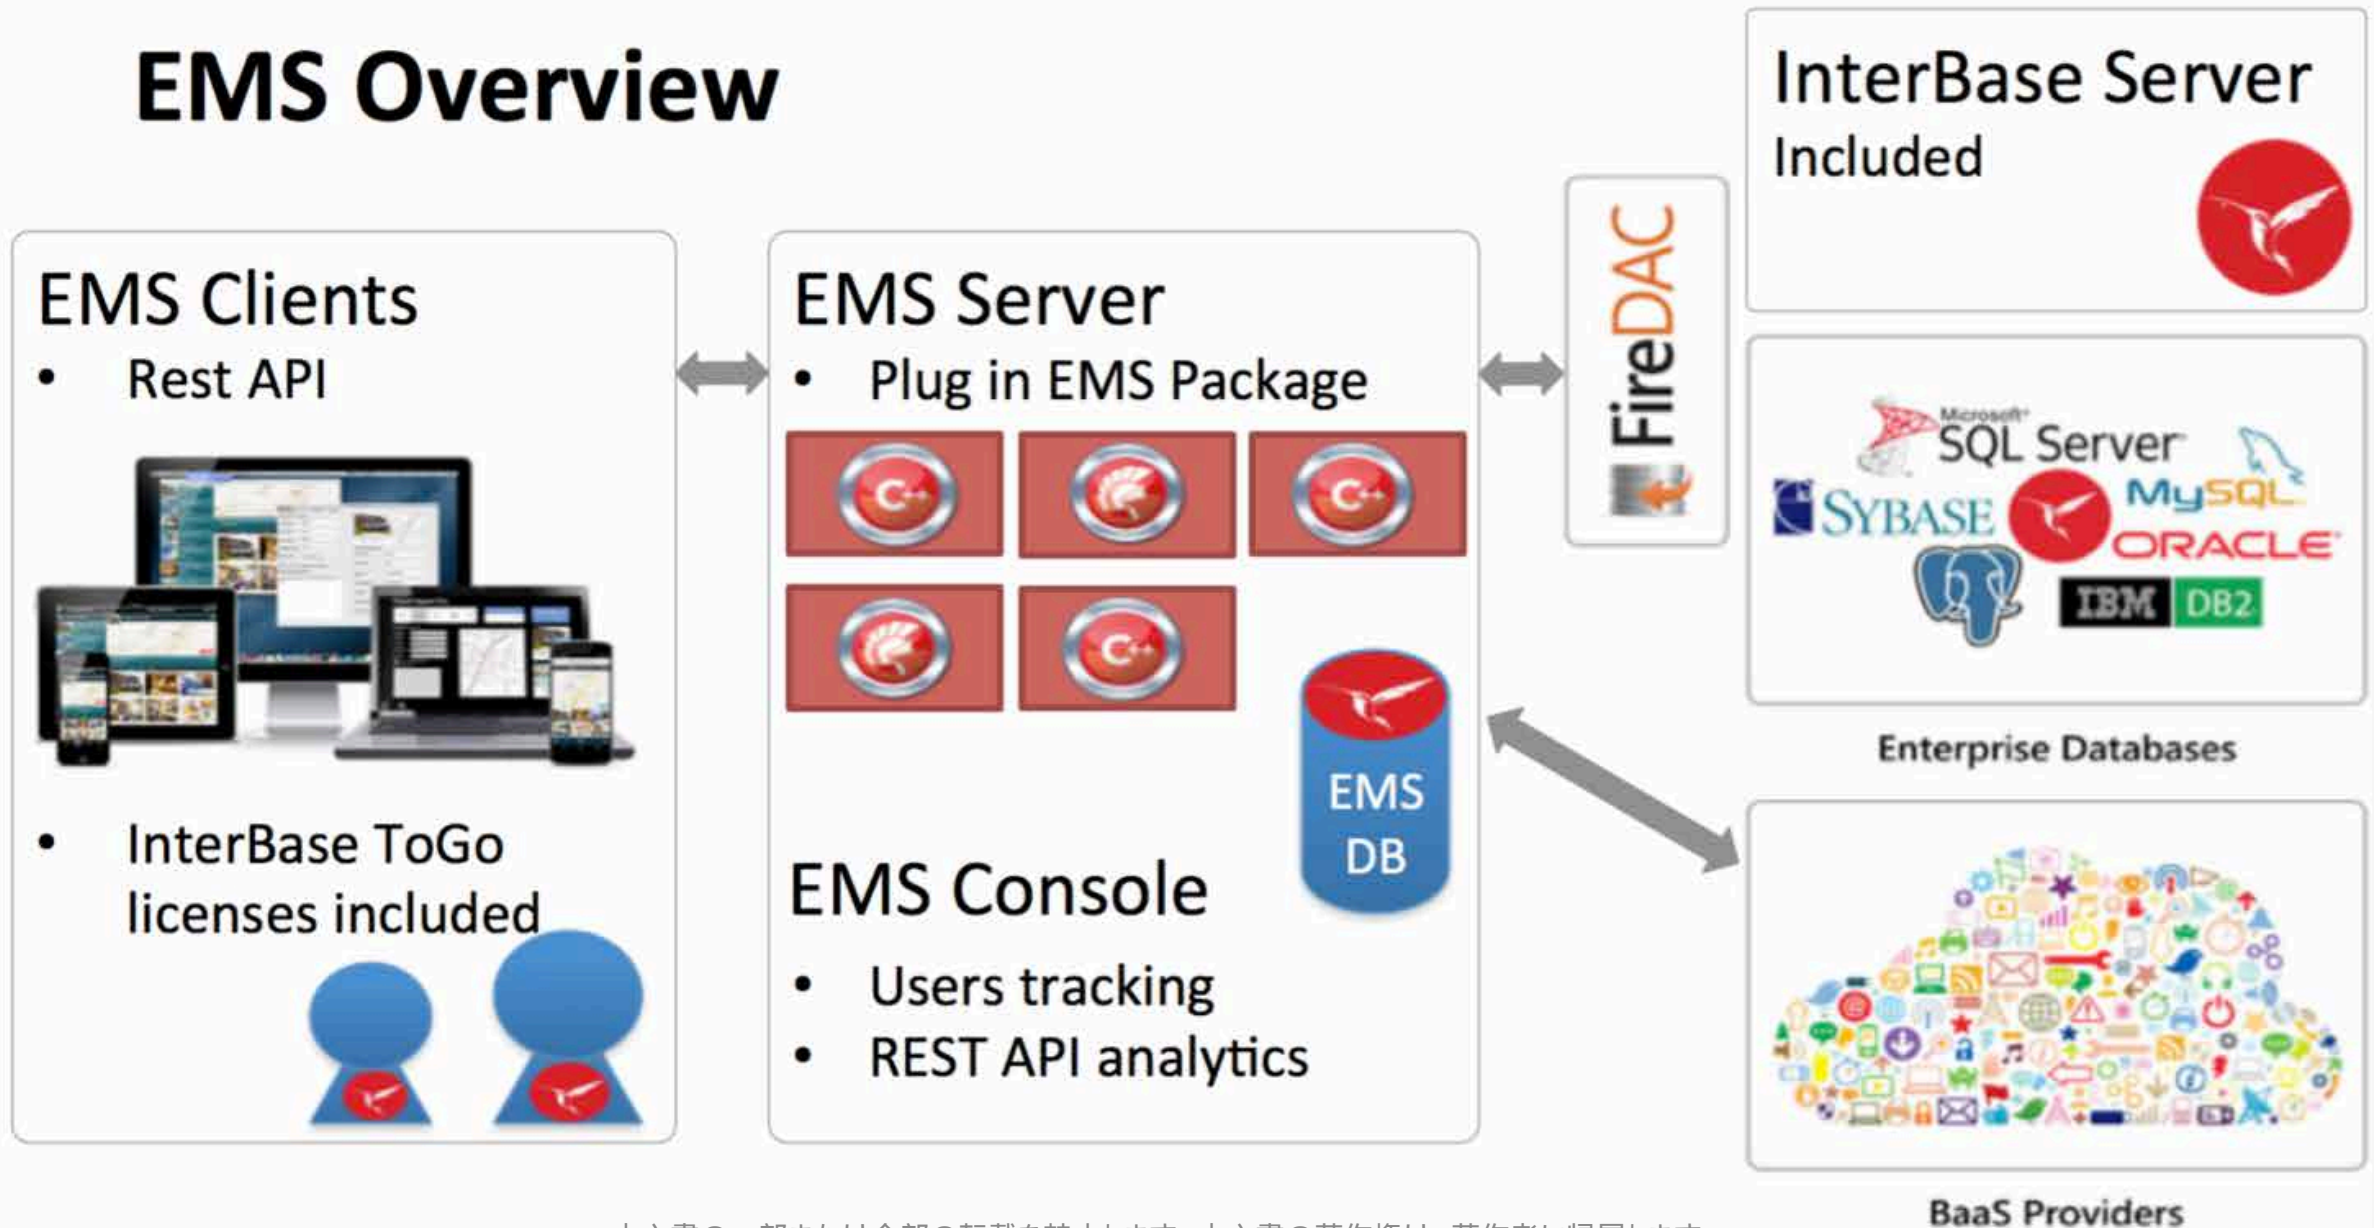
EMS Overview

EMS Clients
• Rest API

• InterBase ToGo licenses included

EMS Server
• Plug in EMS Package

C++ C++ C++

EMS DB

EMS Console
• Users tracking
• REST API analytics

FireDAC

InterBase Server
Included

Microsoft SQL Server
SYBASE
MySQL
ORACLE
IBM DB2

Enterprise Databases

BaaS Providers

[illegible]